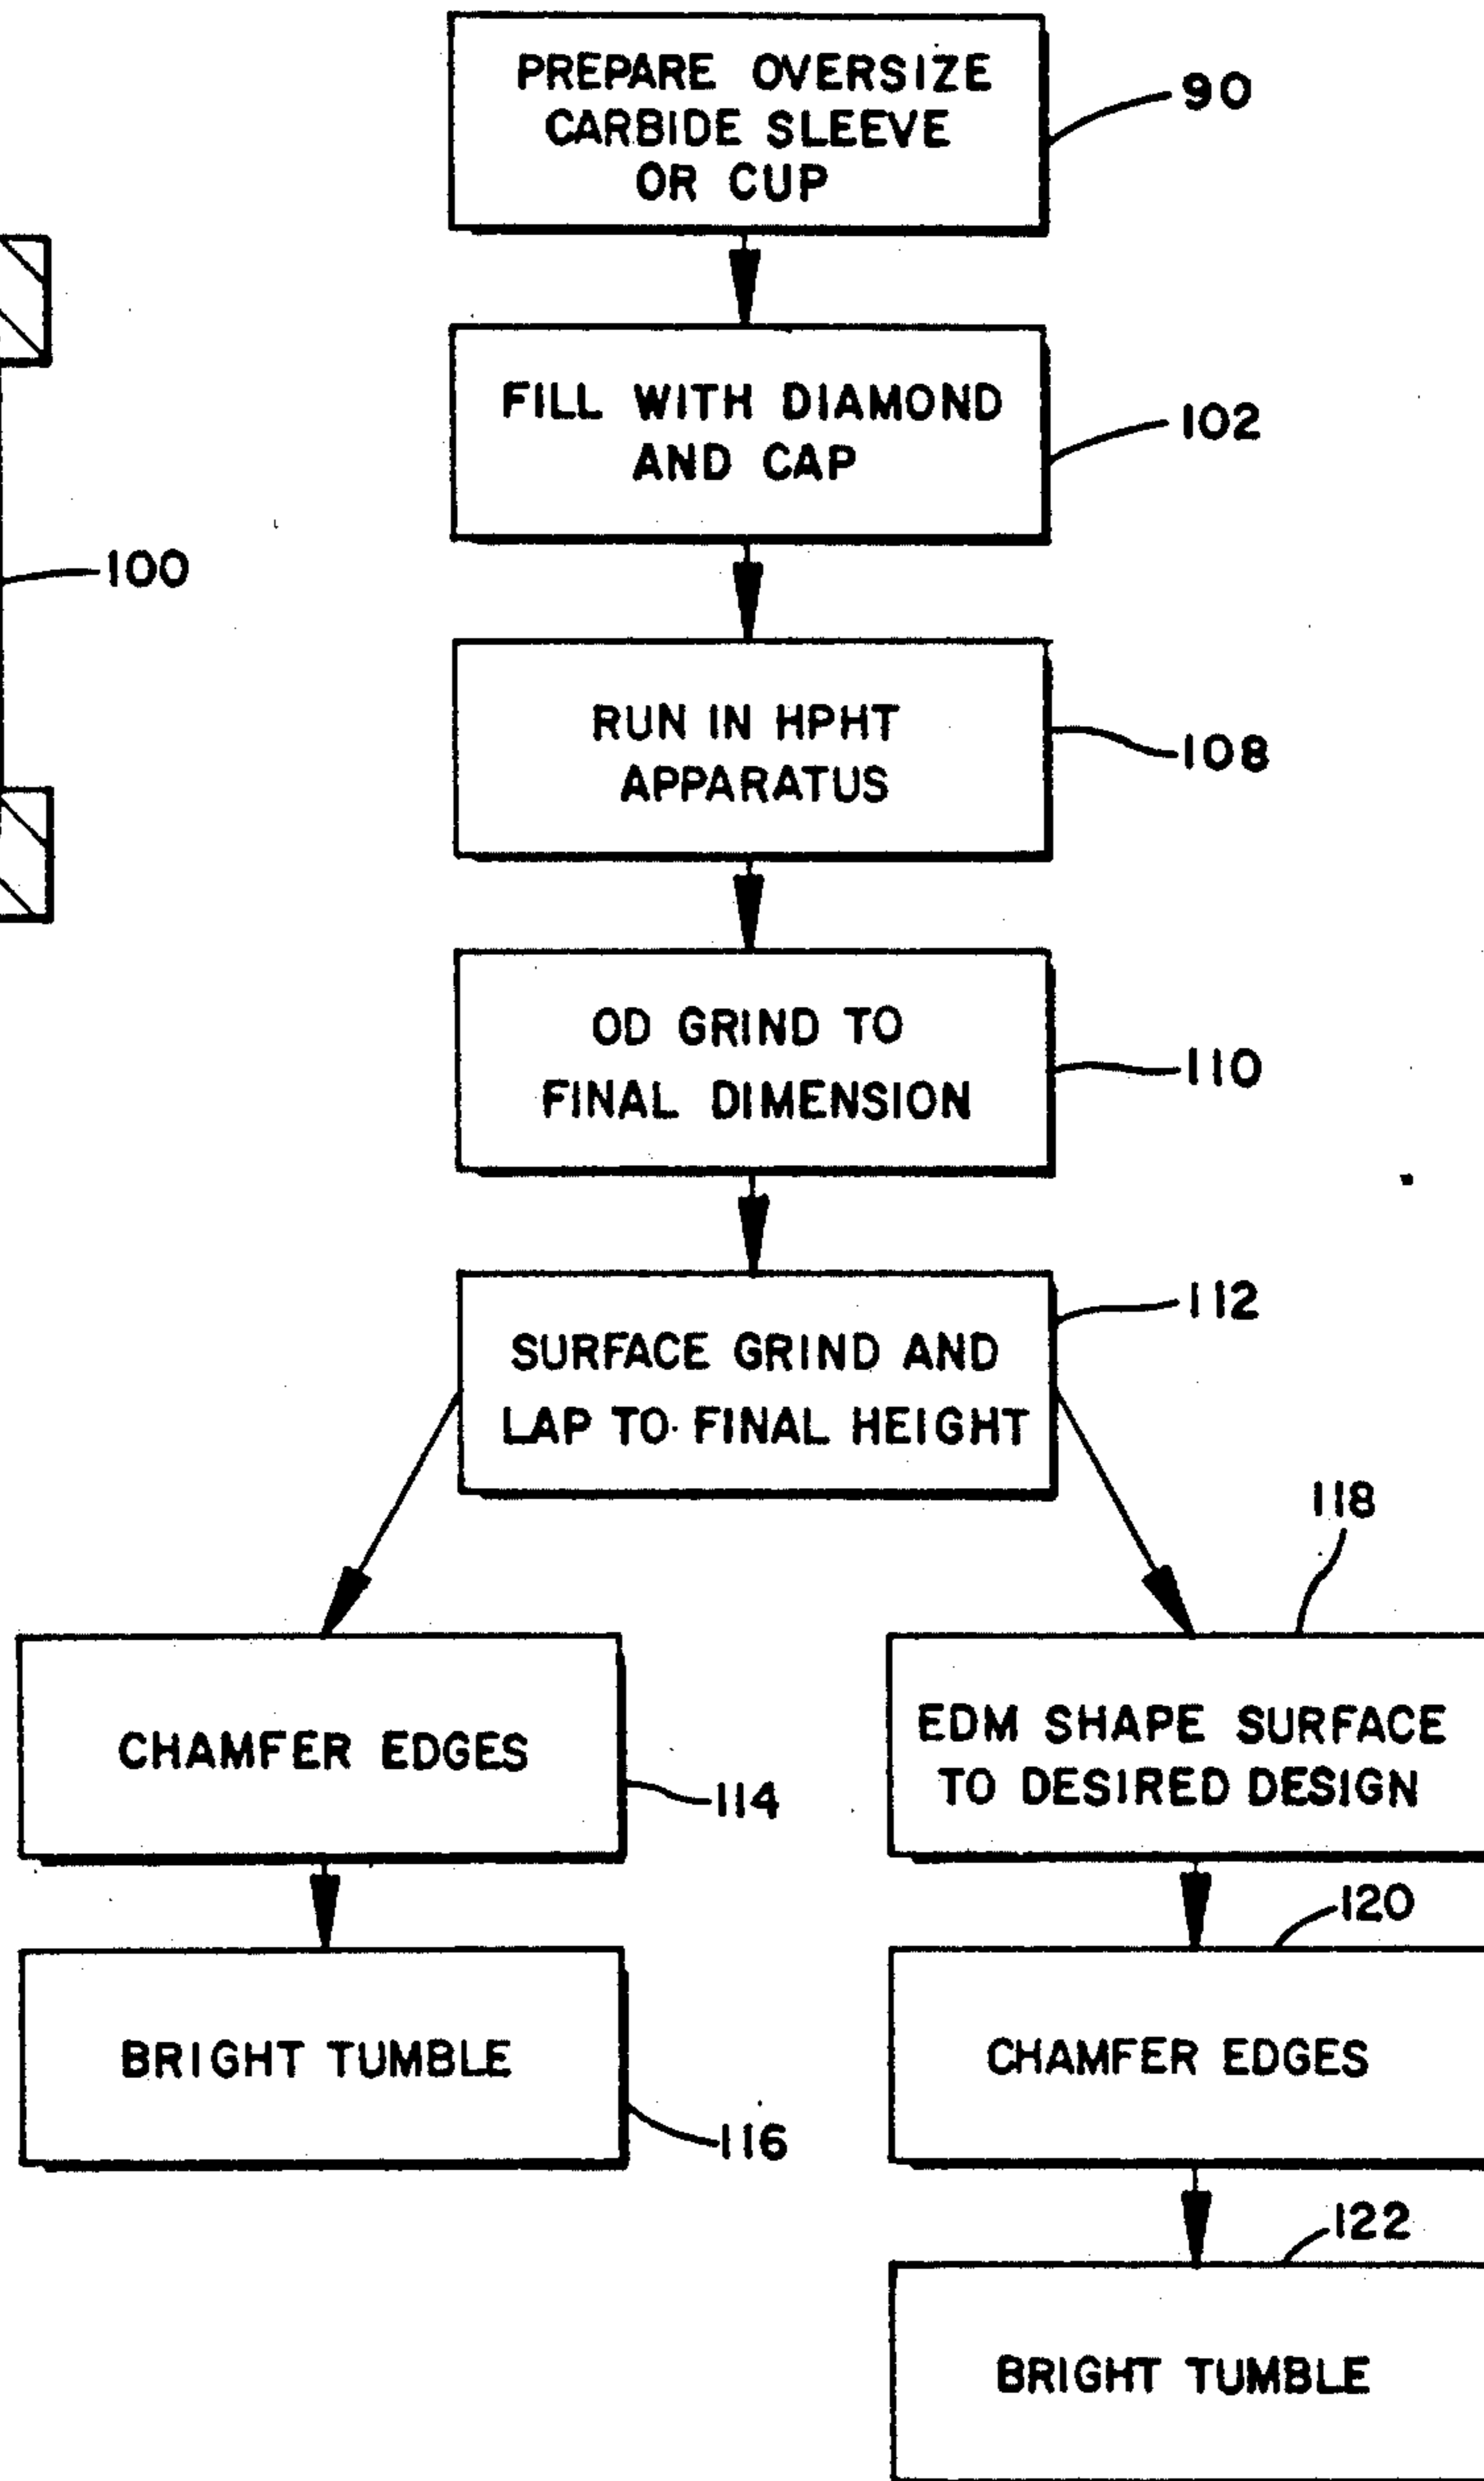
PREPARE OVERSIZE CARBIDE SLEEVE OR CUP

90

100

FILL WITH DIAMOND AND CAP

102

RUN IN HPHT APPARATUS

108

OD GRIND TO FINAL DIMENSION

110

SURFACE GRIND AND LAP TO FINAL HEIGHT

112

118

CHAMFER EDGES

114

EDM SHAPE SURFACE TO DESIRED DESIGN

BRIGHT TUMBLE

116

120

CHAMFER EDGES

122

BRIGHT TUMBLE